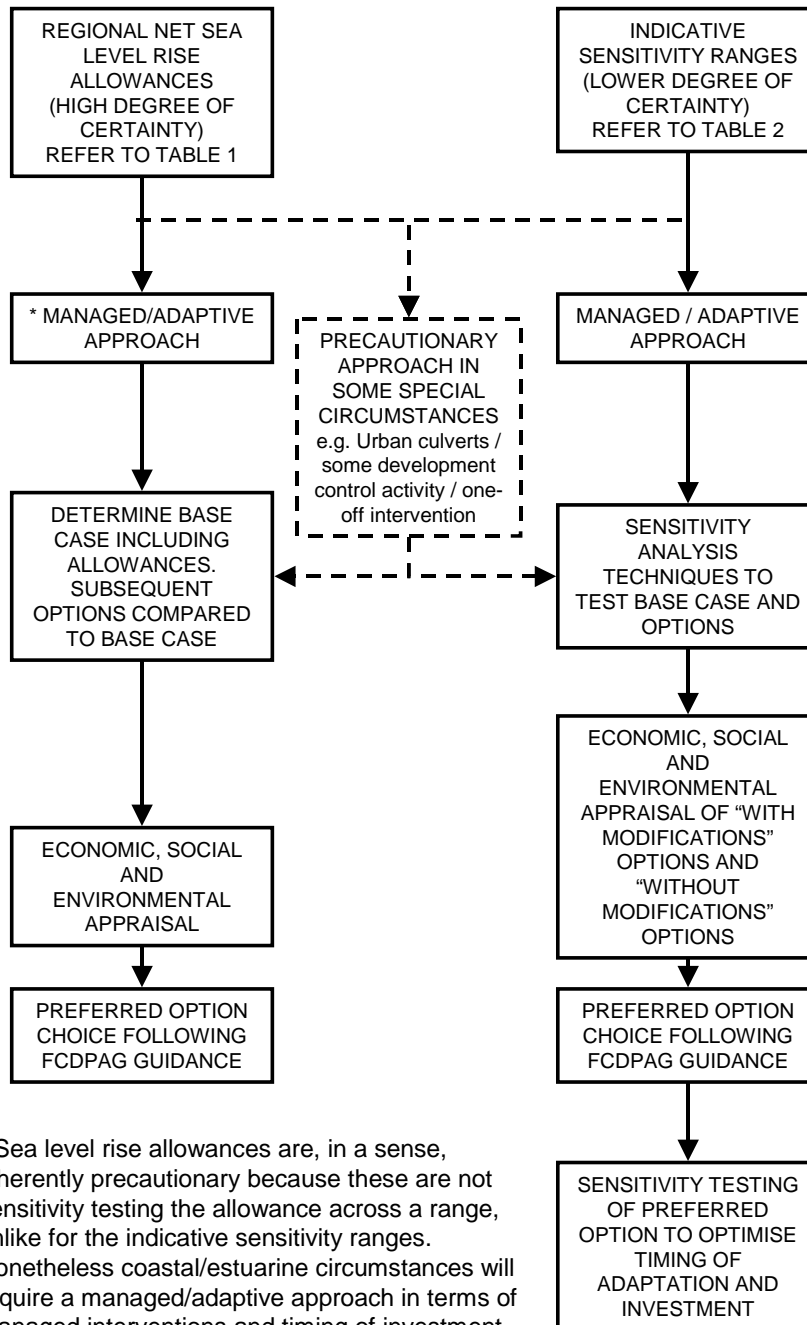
REGIONAL NET SEA LEVEL RISE ALLOWANCES (HIGH DEGREE OF CERTAINTY) REFER TO TABLE 1

INDICATIVE SENSITIVITY RANGES (LOWER DEGREE OF CERTAINTY) REFER TO TABLE 2

* MANAGED/ADAPTIVE APPROACH

PRECAUTIONARY APPROACH IN SOME SPECIAL CIRCUMSTANCES e.g. Urban culverts / some development control activity / one-off intervention

MANAGED / ADAPTIVE APPROACH

DETERMINE BASE CASE INCLUDING ALLOWANCES. SUBSEQUENT OPTIONS COMPARED TO BASE CASE

SENSITIVITY ANALYSIS TECHNIQUES TO TEST BASE CASE AND OPTIONS

ECONOMIC, SOCIAL AND ENVIRONMENTAL APPRAISAL OF "WITH MODIFICATIONS" OPTIONS AND "WITHOUT MODIFICATIONS" OPTIONS

ECONOMIC, SOCIAL AND ENVIRONMENTAL APPRAISAL

PREFERRED OPTION CHOICE FOLLOWING FCDPAG GUIDANCE

PREFERRED OPTION CHOICE FOLLOWING FCDPAG GUIDANCE

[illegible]Sea level rise allowances are, in a sense, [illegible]herently precautionary because these are not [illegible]ensitivity testing the allowance across a range, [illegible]alike for the indicative sensitivity ranges. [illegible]onetheless coastal/estuarine circumstances will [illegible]quire a managed/adaptive approach in terms of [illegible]

SENSITIVITY TESTING OF PREFERRED OPTION TO OPTIMISE TIMING OF ADAPTATION AND INVESTMENT